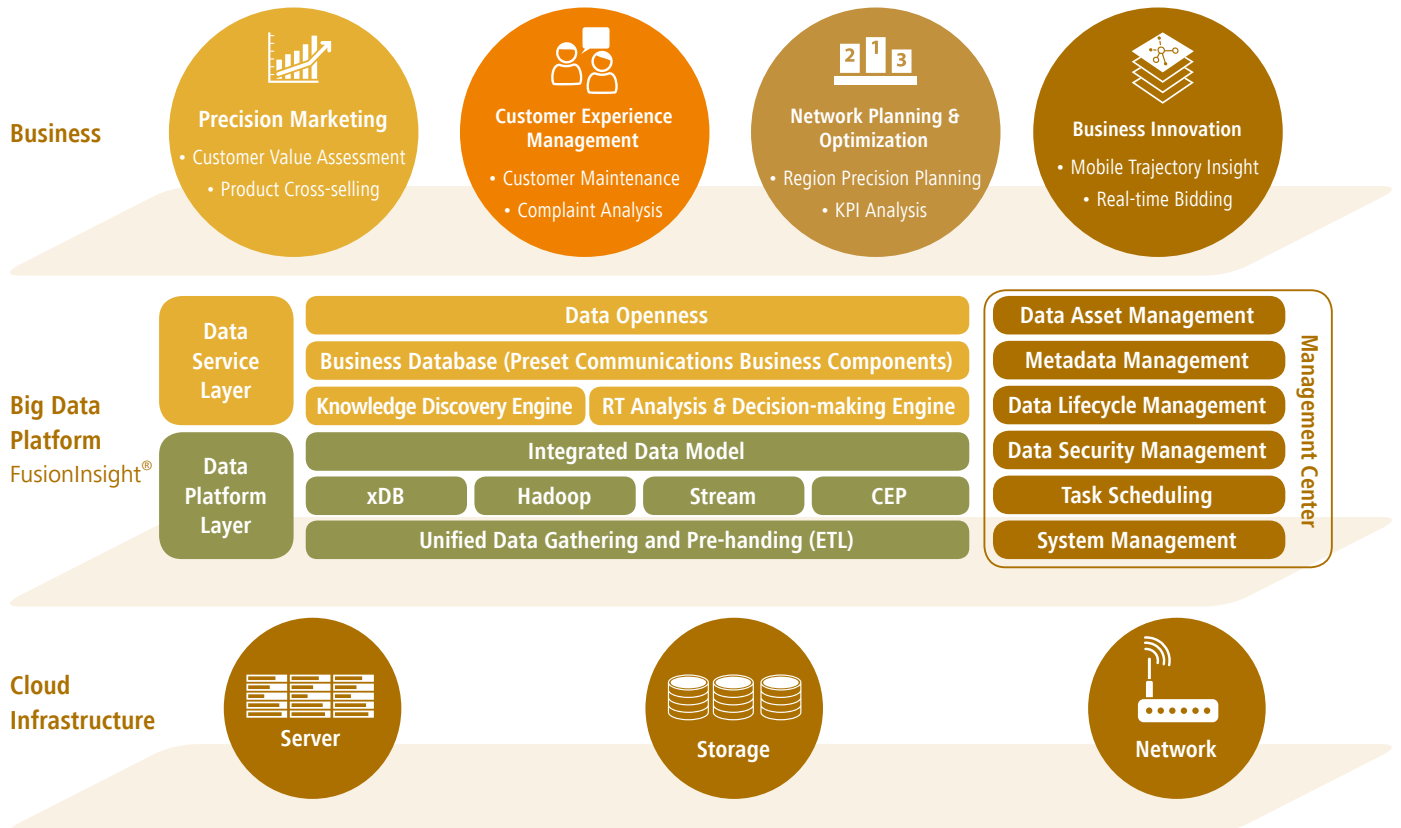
Business

Precision Marketing
• Customer Value Assessment
• Product Cross-selling

Customer Experience Management
• Customer Maintenance
• Complaint Analysis

2 1 3

Network Planning & Optimization
• Region Precision Planning
• KPI Analysis

Business Innovation
• Mobile Trajectory Insight
• Real-time Bidding

Big Data Platform
FusionInsight®

Data Service Layer

Data Openness

Business Database (Preset Communications Business Components)

Knowledge Discovery Engine

RT Analysis & Decision-making Engine

Data Platform Layer

Integrated Data Model

xDB

Hadoop

Stream

CEP

Unified Data Gathering and Pre-handing (ETL)

Data Asset Management

Metadata Management

Data Lifecycle Management

Data Security Management

Task Scheduling

System Management

Management Center

Cloud Infrastructure

Server

Storage

Network